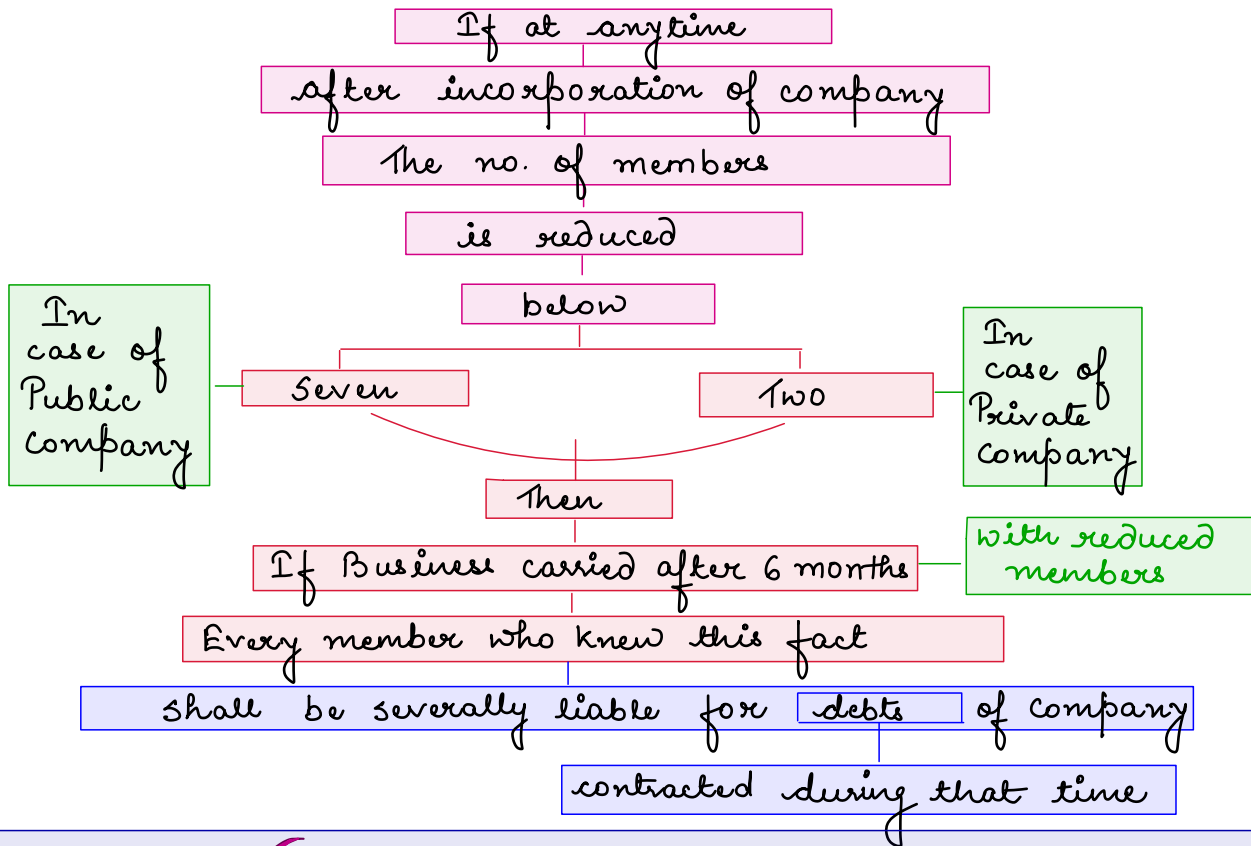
If at anytime

after incorporation of company

The no. of members

is reduced

below

In case of Public Company

Seven

Two

In case of Private Company

Then

If Business carried after 6 months

with reduced members

Every member who knew this fact

shall be severally liable for debts of company

contracted during that time